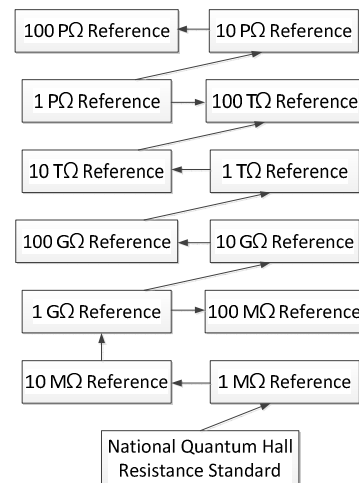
100 PΩ Reference

10 PΩ Reference

1 PΩ Reference

100 TΩ Reference

10 TΩ Reference

1 TΩ Reference

100 GΩ Reference

10 GΩ Reference

1 GΩ Reference

100 MΩ Reference

10 MΩ Reference

1 MΩ Reference

National Quantum Hall Resistance Standard